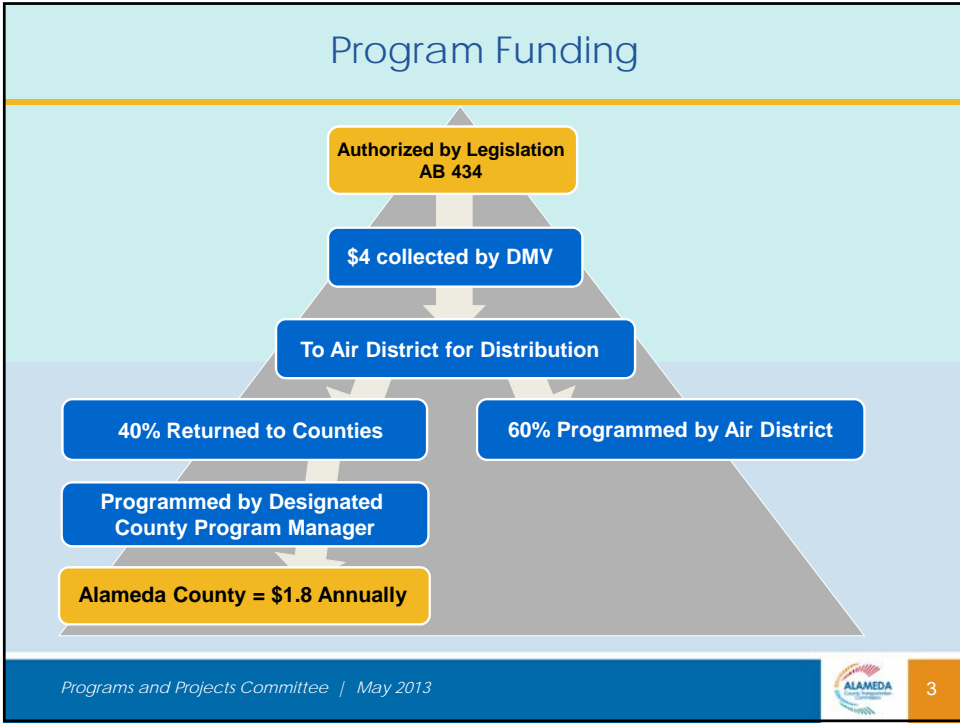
Program Funding

Authorized by Legislation AB 434

$4 collected by DMV

To Air District for Distribution

40% Returned to Counties

60% Programmed by Air District

Programmed by Designated County Program Manager

Alameda County = $1.8 Annually

Programs and Projects Committee | May 2013

ALAMEDA

3